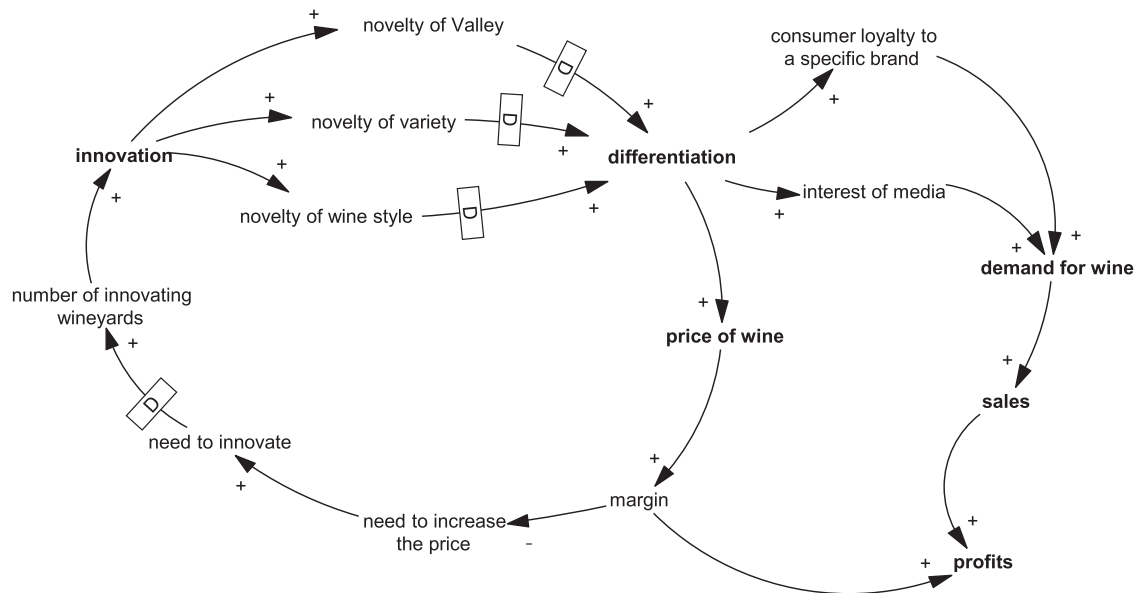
novelty of Valley
+
D
+
novelty of variety
D
+
+
innovation
+
novelty of wine style
D
+
differentiation
consumer loyalty to a specific brand
+
interest of media
+
+
+
demand for wine
+
number of innovating wineyards
+
D
need to innovate
+
price of wine
+
sales
+
margin
need to increase the price
-
+
+
profits
+